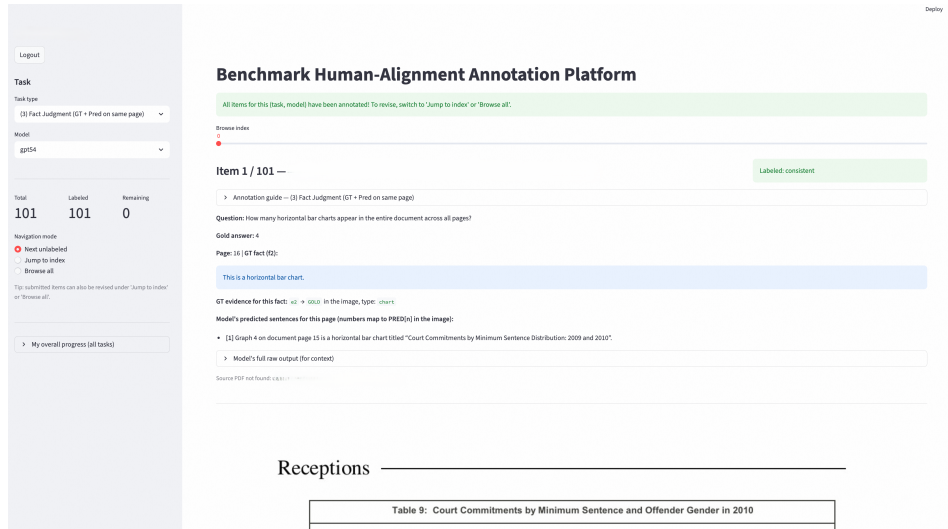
Deploy

Logout

Task

Task type

(3) Fact Judgment (GT + Pred on same page)

Model

gpt54

Total
101

Labeled
101

Remaining
0

Navigation mode

Next unlabeled

Jump to index

Browse all

Tip: submitted items can also be revised under 'Jump to index' or 'Browse all'.

My overall progress (all tasks)

Benchmark Human-Alignment Annotation Platform

All items for this (task, model) have been annotated! To revise, switch to 'Jump to index' or 'Browse all'.

Browse index

0

Item 1 / 101 —

Labeled: consistent

Annotation guide — (3) Fact Judgment (GT + Pred on same page)

Question: How many horizontal bar charts appear in the entire document across all pages?

Gold answer: 4

Page: 16 | GT fact (f2):

This is a horizontal bar chart.

GT evidence for this fact: e2 → GOLD in the image, type: chart

Model's predicted sentences for this page (numbers map to PRED[n] in the image):

• [1] Graph 4 on document page 15 is a horizontal bar chart titled "Court Commitments by Minimum Sentence Distribution: 2009 and 2010".

Model's full raw output (for context)

Source PDF not found: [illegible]

Receptions

Table 9: Court Commitments by Minimum Sentence and Offender Gender in 2010